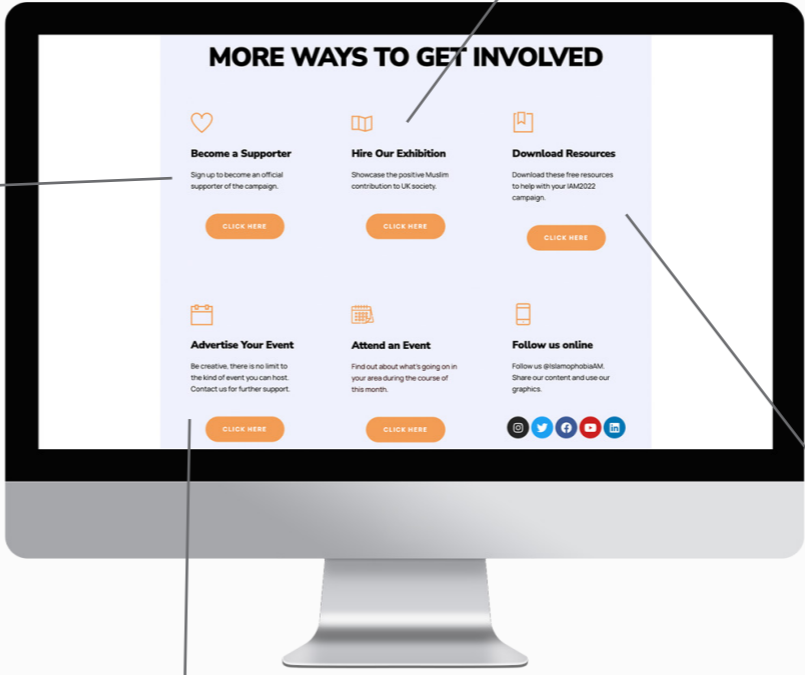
MORE WAYS TO GET INVOLVED

Become a Supporter

Sign up to become an official supporter of the campaign.

CLICK HERE

Hire Our Exhibition

Showcase the positive Muslim contribution to UK society.

CLICK HERE

Download Resources

Download these free resources to help with your IAM2022 campaign.

CLICK HERE

Advertise Your Event

Be creative, there is no limit to the kind of event you can host. Contact us for further support.

CLICK HERE

Attend an Event

Find out about what's going on in your area during the course of this month.

CLICK HERE

Follow us online

Follow us @IslamophobiaAM. Share our content and use our graphics.